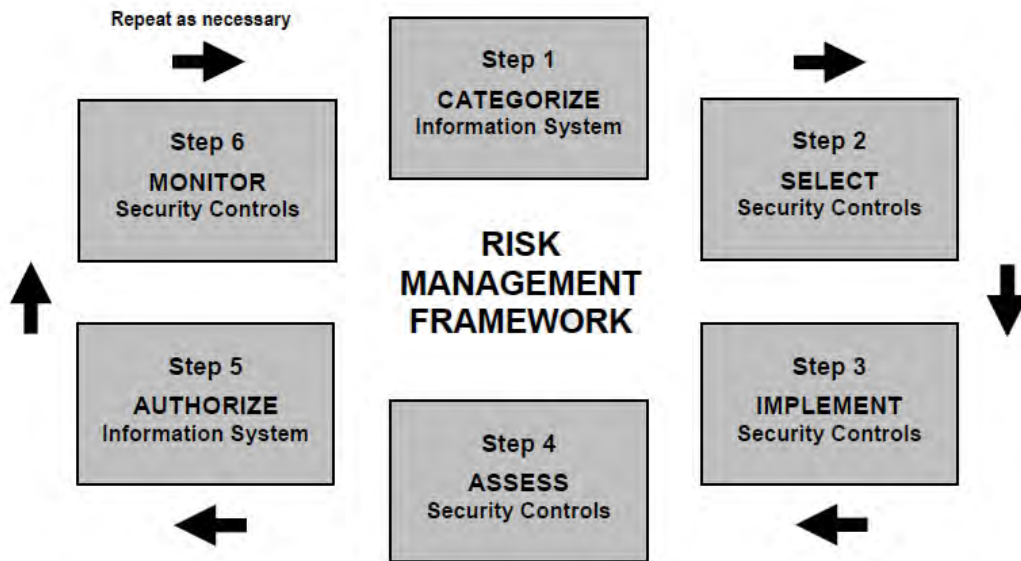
Repeat as necessary

Step 1
CATEGORIZE
Information System

Step 2
SELECT
Security Controls

Step 3
IMPLEMENT
Security Controls

Step 4
ASSESS
Security Controls

Step 5
AUTHORIZE
Information System

Step 6
MONITOR
Security Controls

RISK MANAGEMENT FRAMEWORK